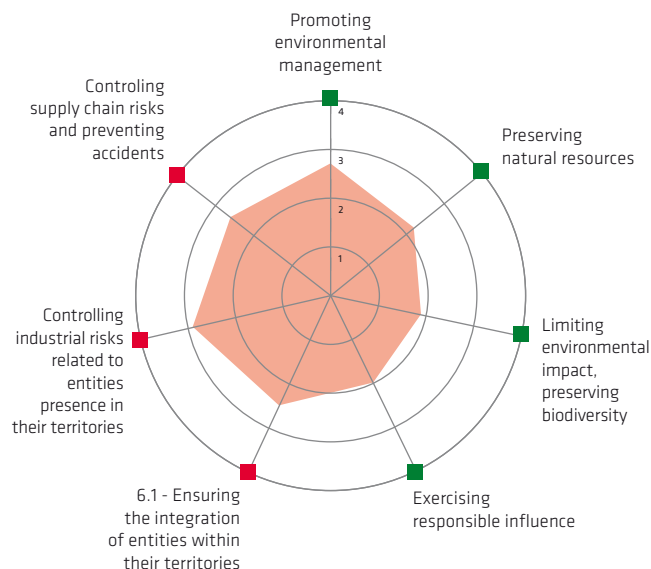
Promoting environmental management

4

3

2

1

Preserving natural resources

Limiting environmental impact, preserving biodiversity

Exercising responsible influence

6.1 - Ensuring the integration of entities within their territories

Controlling industrial risks related to entities presence in their territories

Controling supply chain risks and preventing accidents